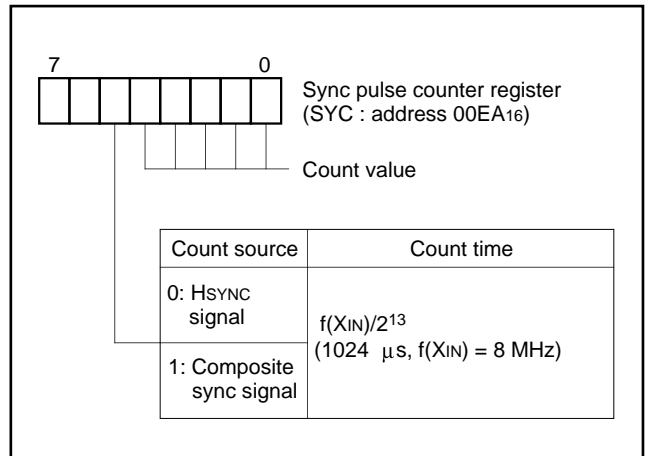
7 0

Sync pulse counter register (SYC : address 00EA$_{16}$)

Count value

| Count source | Count time |
|---|---|
| 0: HSYNC signal | f(XIN)/$2^{13}$ (1024 µs, f(XIN) = 8 MHz) |
| 1: Composite sync signal | |